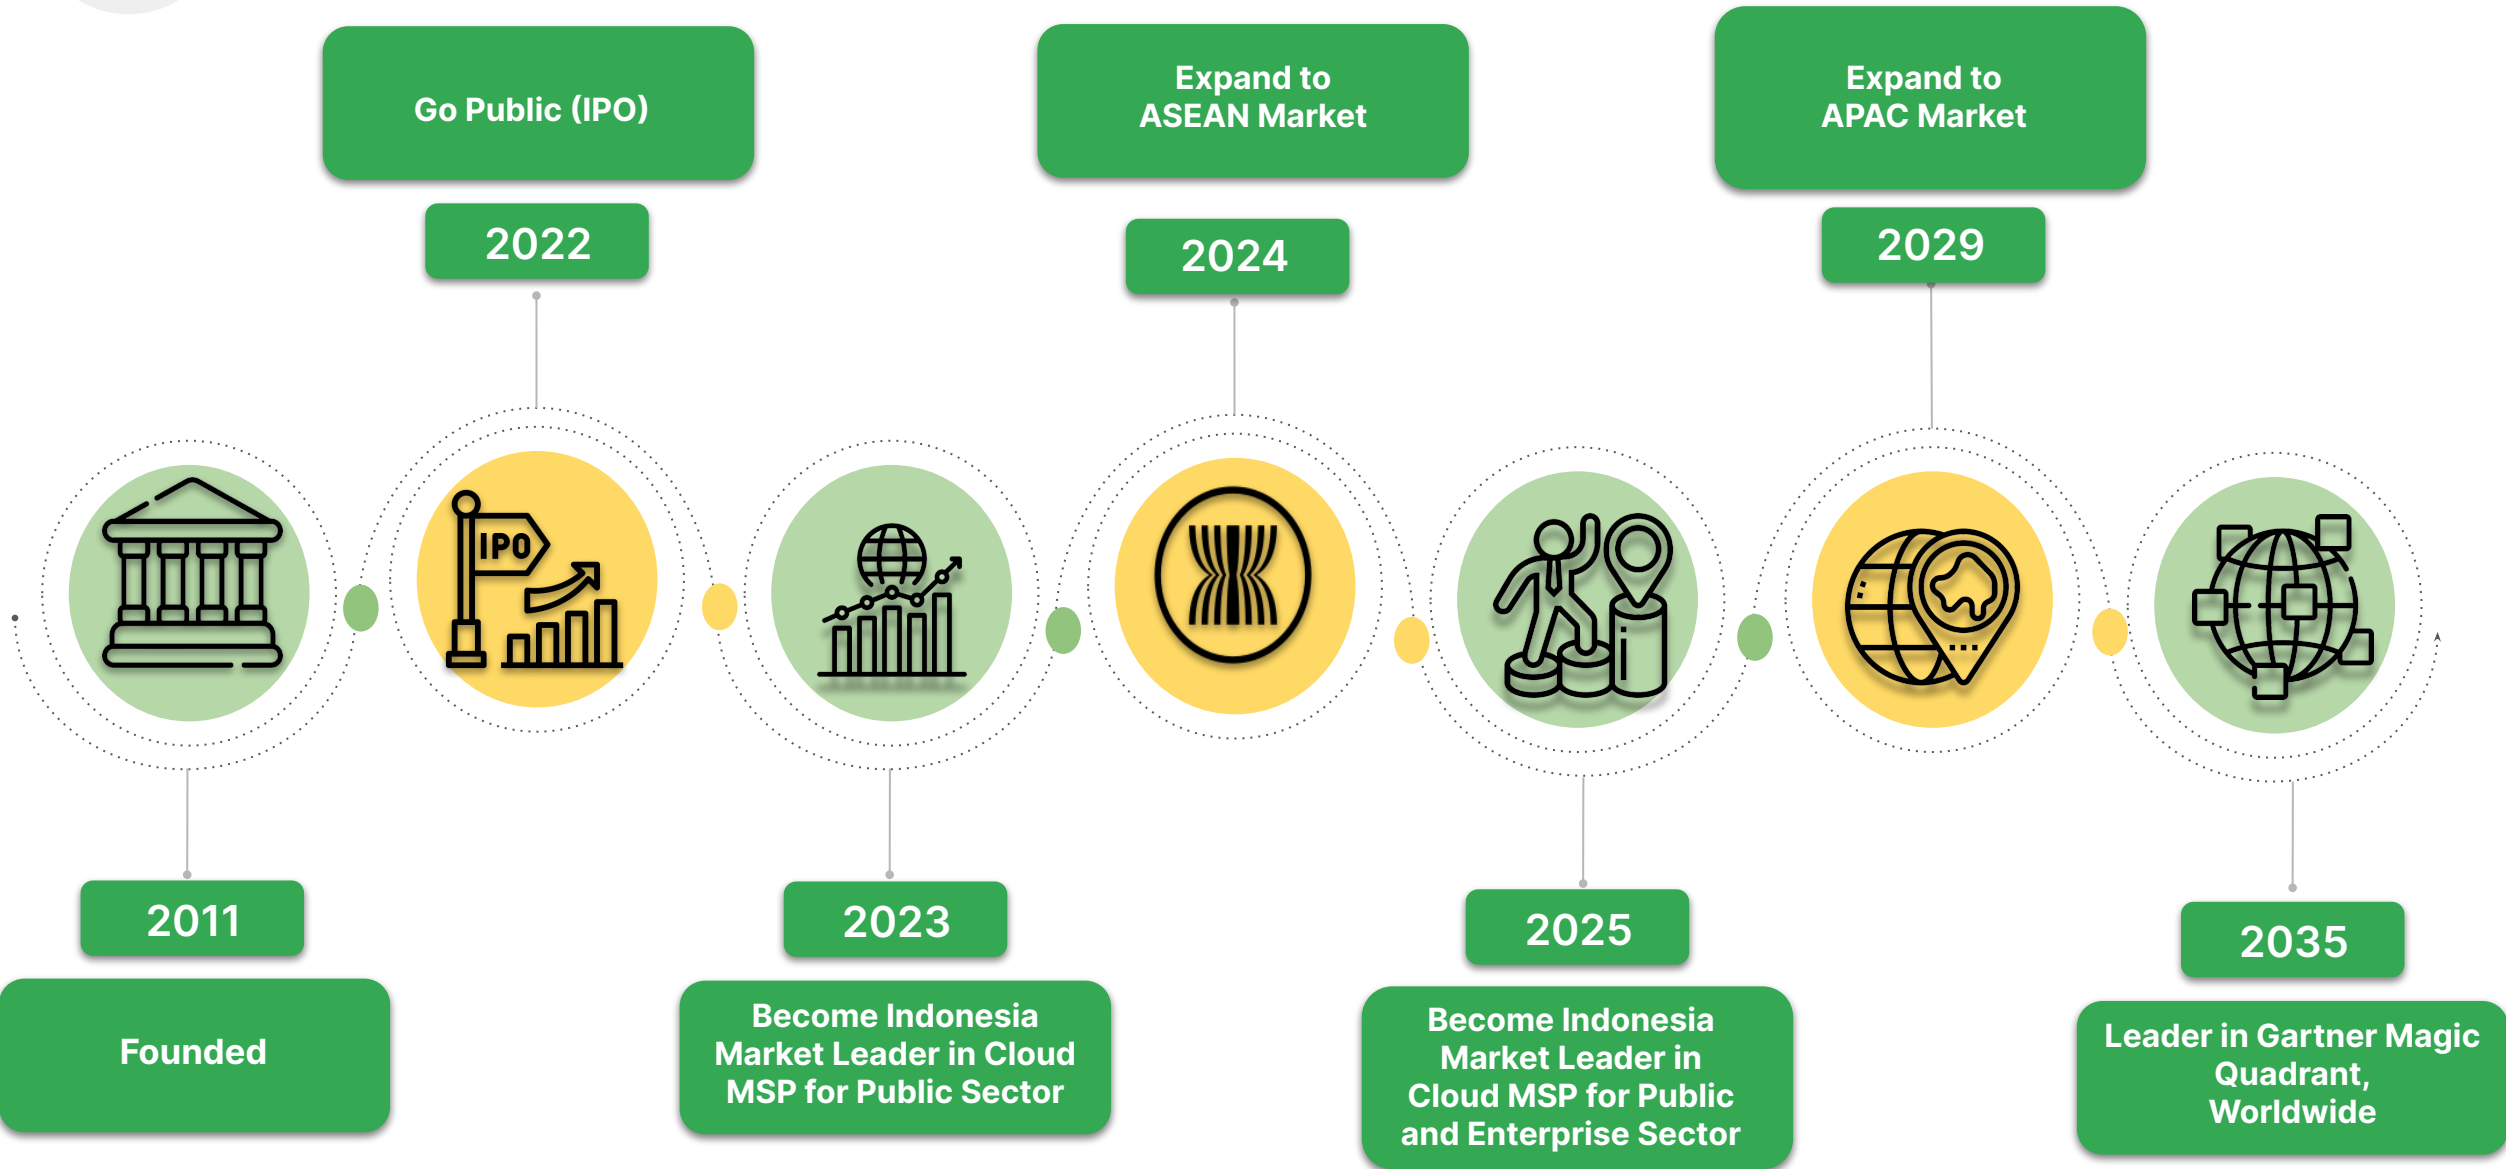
Go Public (IPO)

2022

Expand to ASEAN Market

2024

Expand to APAC Market

2029

IPO

2011

Founded

2023

Become Indonesia Market Leader in Cloud MSP for Public Sector

2025

Become Indonesia Market Leader in Cloud MSP for Public and Enterprise Sector

2035

Leader in Gartner Magic Quadrant, Worldwide